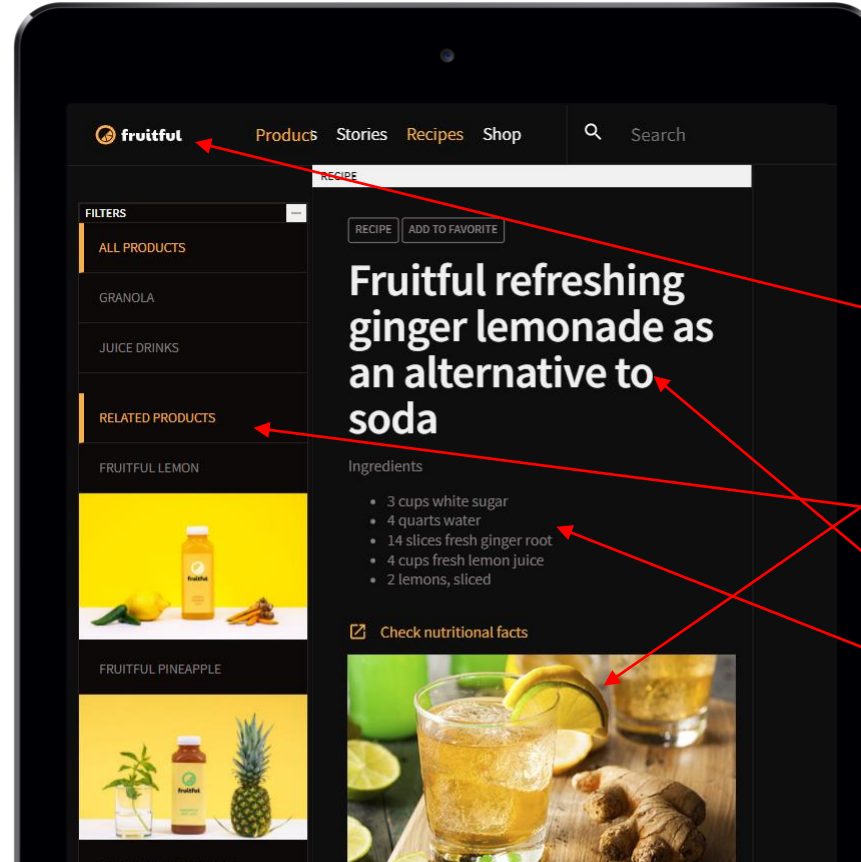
fruitful Products Stories Recipes Shop

Search

FILTERS

ALL PRODUCTS

GRANOLA

JUICE DRINKS

RELATED PRODUCTS

FRUITFUL LEMON

fruitful

FRUITFUL PINEAPPLE

fruitful

RECIPE

RECIPE ADD TO FAVORITE

Fruitful refreshing ginger lemonade as an alternative to soda

Ingredients

- 3 cups white sugar
- 4 quarts water
- 14 slices fresh ginger root
- 4 cups fresh lemon juice
- 2 lemons, sliced

Check nutritional facts